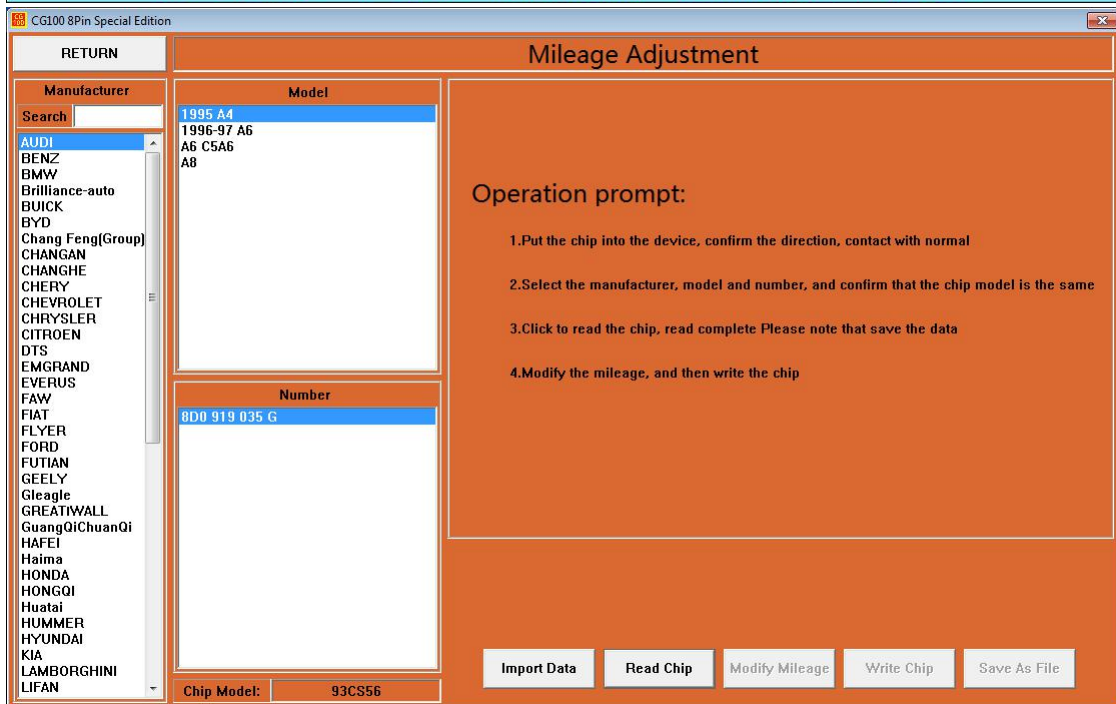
CG100 8Pin Special Edition

RETURN

Mileage Adjustment

Manufacturer
Search
AUDI
BENZ
BMW
Brilliance-auto
BUICK
BYD
Chang Feng(Group)
CHANGAN
CHANGHE
CHERY
CHEVROLET
CHRYSLER
CITROEN
DTS
EMGRAND
EVERUS
FAW
FIAT
FLYER
FORD
FUTIAN
GEELY
Gleagle
GREATIWALL
GuangQiChuanQi
HAFEI
Haima
HONDA
HONGQI
Huatai
HUMMER
HYUNDAI
KIA
LAMBORGHINI
LIFAN

Model
1995 A4
1996-97 A6
A6 C5A6
A8

Number
8D0 919 035 G

Chip Model: 93CS56

Operation prompt:

1.Put the chip into the device, confirm the direction, contact with normal

2.Select the manufacturer, model and number, and confirm that the chip model is the same

3.Click to read the chip, read complete Please note that save the data

4.Modify the mileage, and then write the chip

Import Data
Read Chip
Modify Mileage
Write Chip
Save As File